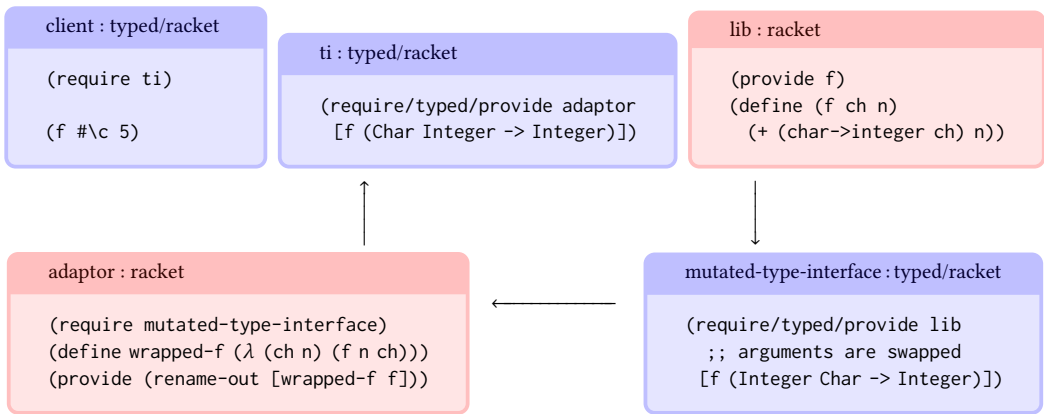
client : typed/racket

(require ti)

(f #\c 5)

ti : typed/racket

(require/typed/provide adaptor
  [f (Char Integer -> Integer)])

lib : racket

(provide f)
(define (f ch n)
  (+ (char->integer ch) n))

adaptor : racket

(require mutated-type-interface)
(define wrapped-f ($\lambda$ (ch n) (f n ch)))
(provide (rename-out [wrapped-f f]))

mutated-type-interface : typed/racket

(require/typed/provide lib
  ;; arguments are swapped
  [f (Integer Char -> Integer)])